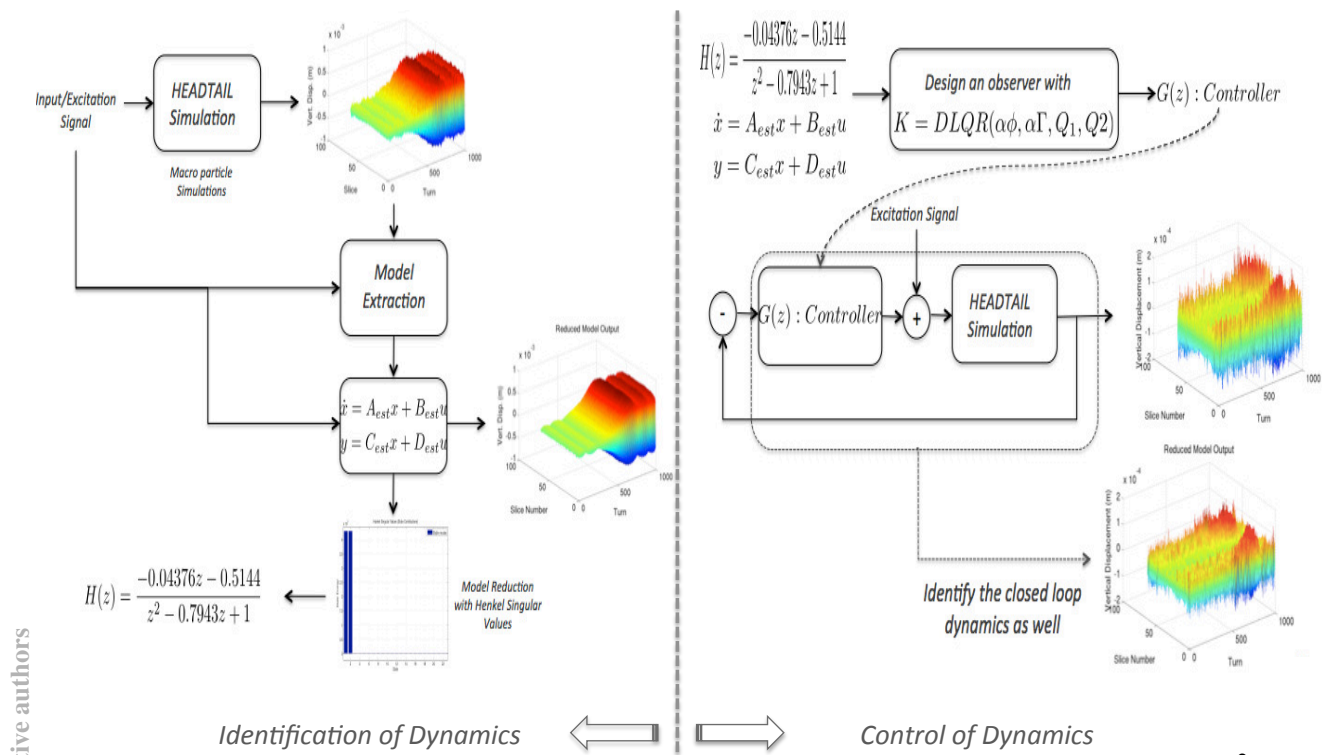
Input/Excitation Signal

HEADTAIL Simulation

Macro particle Simulations

x 10$^{-3}$

Vert. Disp. (m)

100

50

Slice

0 0

500

1000

Turn

Model Extraction

Reduced Model Output

x 10$^{-3}$

$\dot{x} = A_{est}x + B_{est}u$
$y = C_{est}x + D_{est}u$

Vert. Disp. (m)

1

0.5

0

-0.5

-1

100

50

Slice Number

0 0

500

1000

Turn

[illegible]

$H(z) = \frac{-0.04376z - 0.5144}{z^2 - 0.7943z + 1}$

Model Reduction with Henkel Singular Values

$H(z) = \frac{-0.04376z - 0.5144}{z^2 - 0.7943z + 1}$
$\dot{x} = A_{est}x + B_{est}u$
$y = C_{est}x + D_{est}u$

Design an observer with
$K = DLQR(\alpha\phi, \alpha\Gamma, Q_1, Q2)$

$G(z) : Controller$

Excitation Signal

-

$G(z) : Controller$

+

HEADTAIL Simulation

x 10$^{-4}$

Vertical Displacement (m)

2

1

0

-1

-2

100

50

Slice Number

0 0

500

1000

Turn

Reduced Model Output

x 10$^{-4}$

Vertical Displacement (m)

2

1

0

-1

-2

100

50

Slice Number

0 0

500

1000

Turn

Identify the closed loop dynamics as well

ive authors

Identification of Dynamics

Control of Dynamics